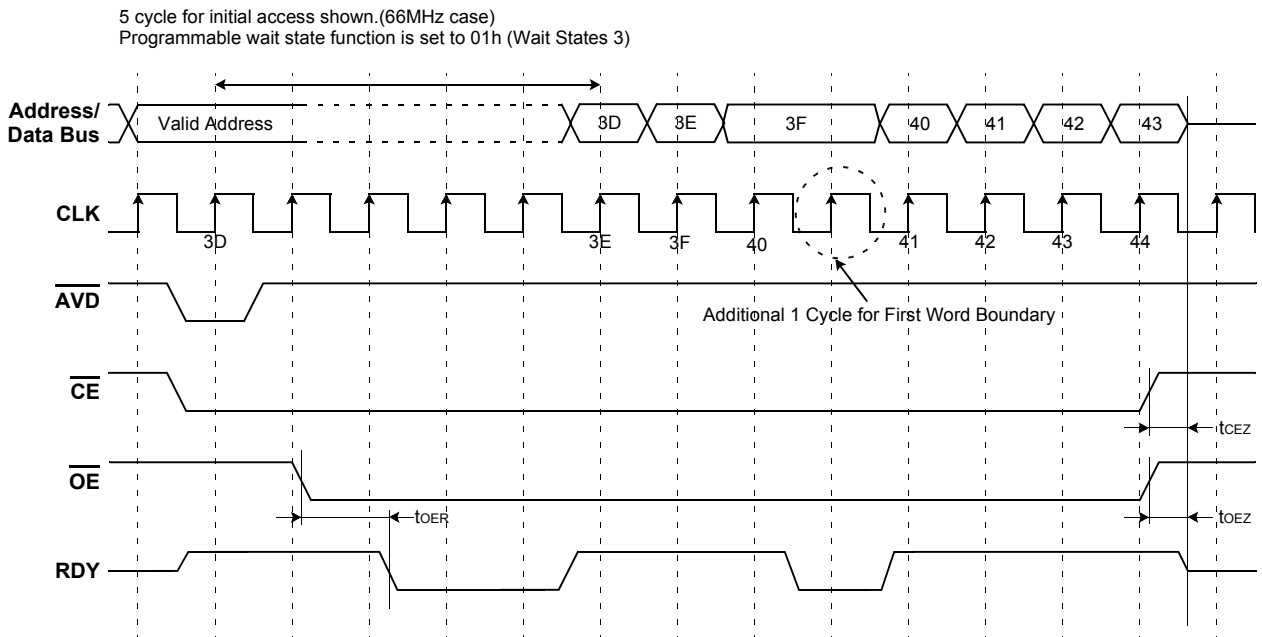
5 cycle for initial access shown.(66MHz case)
Programmable wait state function is set to 01h (Wait States 3)

Address/ Data Bus

Valid Address

3D

3E

3F

40

41

42

43

CLK

3D

3E

3F

40

41

42

43

44

$\overline{AVD}$

Additional 1 Cycle for First Word Boundary

$\overline{CE}$

$t_{CEZ}$

$\overline{OE}$

$t_{OER}$

$t_{OEZ}$

RDY